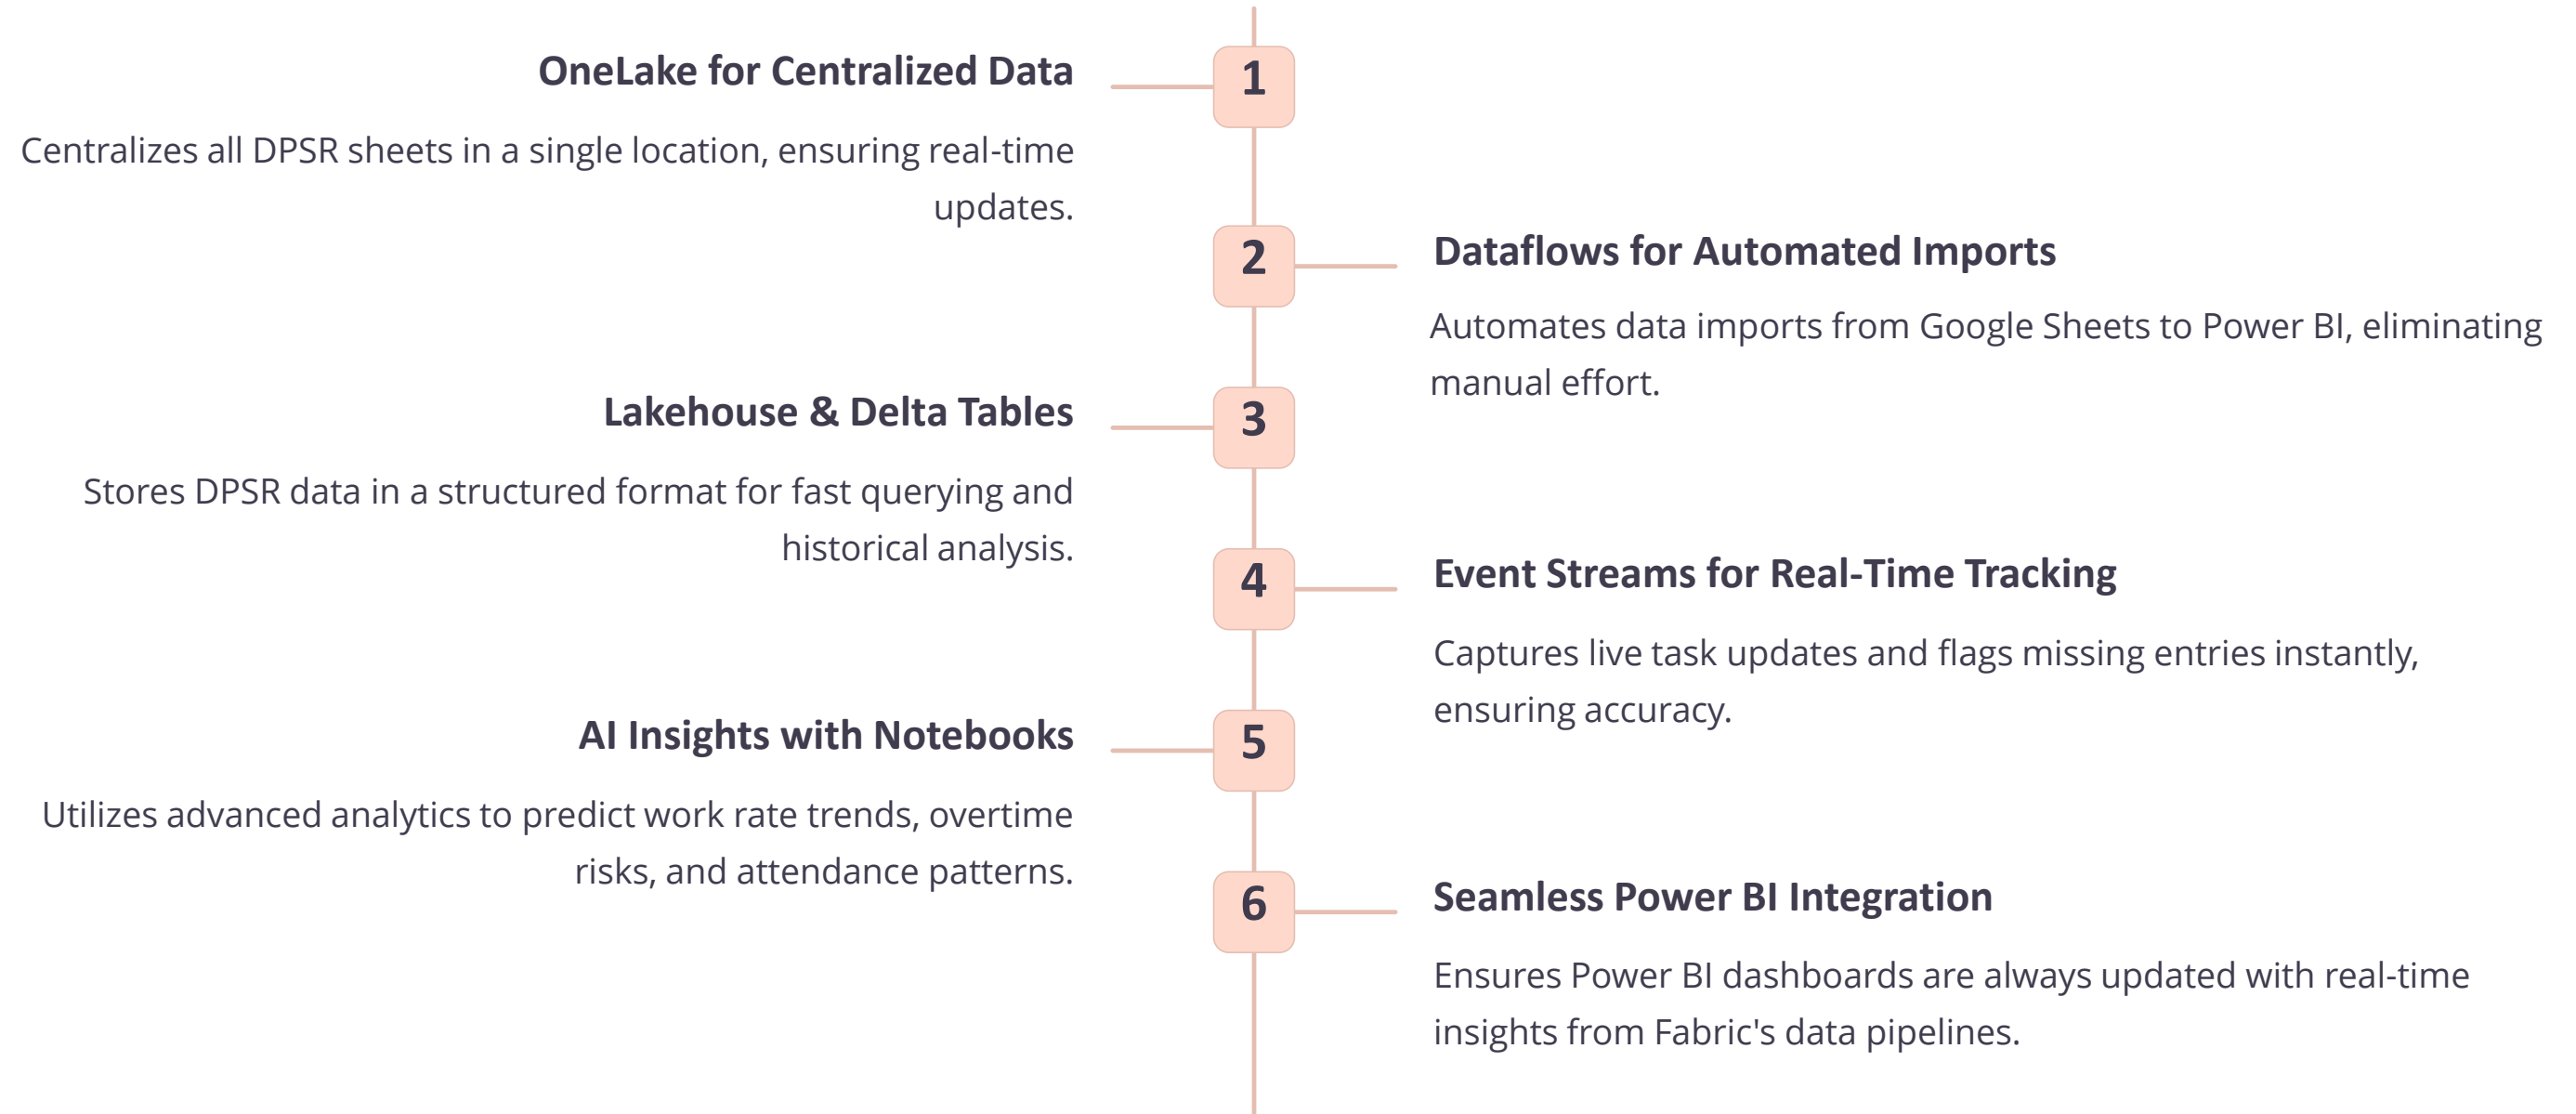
1

OneLake for Centralized Data

Centralizes all DPSR sheets in a single location, ensuring real-time updates.

2

Dataflows for Automated Imports

Automates data imports from Google Sheets to Power BI, eliminating manual effort.

3

Lakehouse & Delta Tables

Stores DPSR data in a structured format for fast querying and historical analysis.

4

Event Streams for Real-Time Tracking

Captures live task updates and flags missing entries instantly, ensuring accuracy.

5

AI Insights with Notebooks

Utilizes advanced analytics to predict work rate trends, overtime risks, and attendance patterns.

6

Seamless Power BI Integration

Ensures Power BI dashboards are always updated with real-time insights from Fabric's data pipelines.